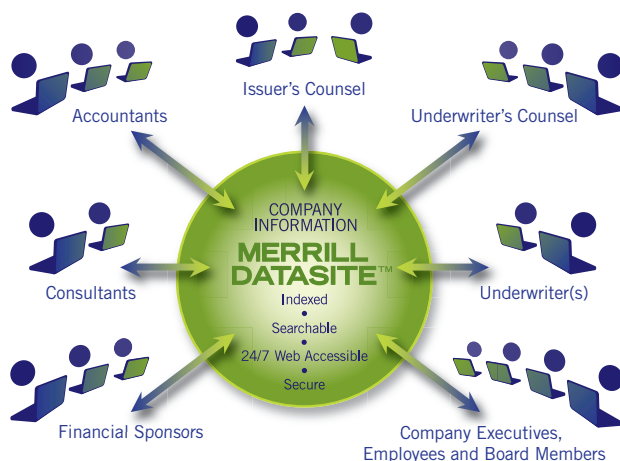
Issuer's Counsel

Accountants

Underwriter's Counsel

COMPANY INFORMATION

MERRILL DATASITE™

Indexed
•
Searchable
•
24/7 Web Accessible
•
Secure

Consultants

Underwriter(s)

Financial Sponsors

Company Executives, Employees and Board Members